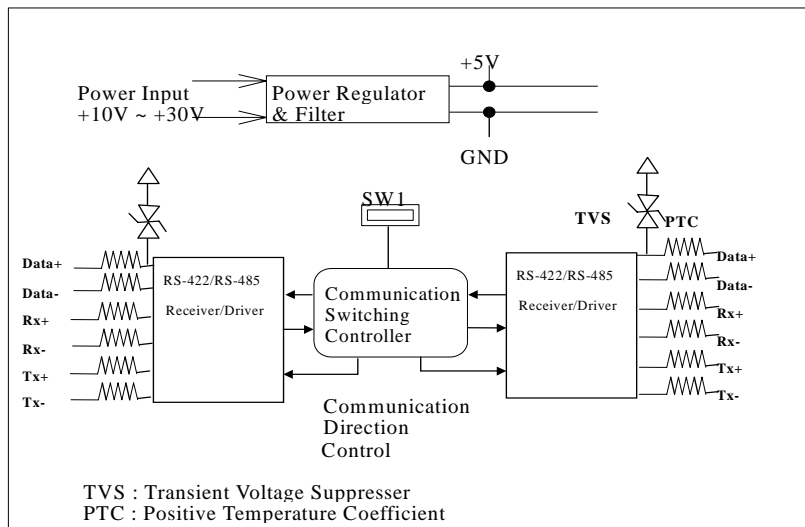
Power Input
+10V ~ +30V

Power Regulator
& Filter

+5V

GND

SW1

TVS

PTC

Data+
Data-
Rx+
Rx-
Tx+
Tx-

RS-422/RS-485
Receiver/Driver

Communication
Switching
Controller

RS-422/RS-485
Receiver/Driver

Data+
Data-
Rx+
Rx-
Tx+
Tx-

Communication
Direction
Control

TVS : Transient Voltage Suppresser
PTC : Positive Temperature Coefficient